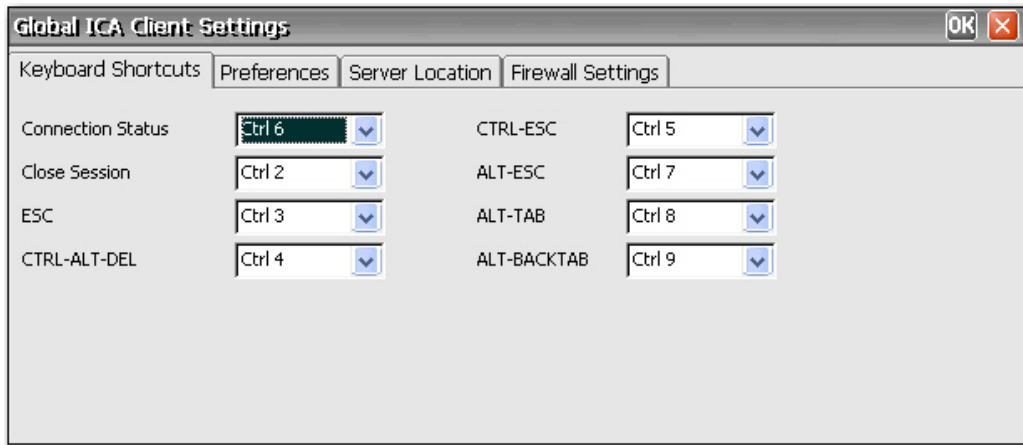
Global ICA Client Settings

OK

Keyboard Shortcuts | Preferences | Server Location | Firewall Settings

Connection Status Ctrl 6

Close Session Ctrl 2

ESC Ctrl 3

CTRL-ALT-DEL Ctrl 4

CTRL-ESC Ctrl 5

ALT-ESC Ctrl 7

ALT-TAB Ctrl 8

ALT-BACKTAB Ctrl 9